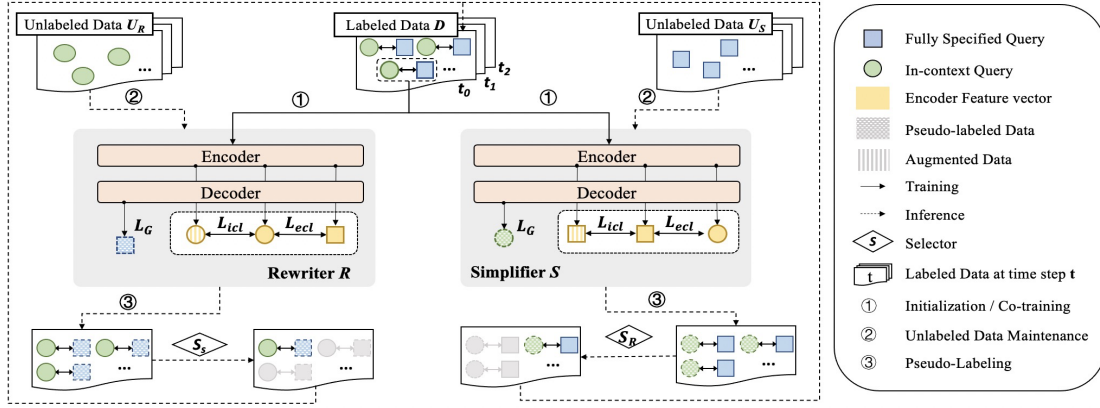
Unlabeled Data $U_R$

Labeled Data $D$

$t_2$
$t_1$
$t_0$

Unlabeled Data $U_S$

②
①
①
②

...
...
...

Encoder
Decoder
$L_G$
$L_{icl}$
$L_{ecl}$
Rewriter $R$

Encoder
Decoder
$L_G$
$L_{icl}$
$L_{ecl}$
Simplifier $S$

③
③

$S_s$
$S_R$

...
...
...
...

Fully Specified Query
In-context Query
Encoder Feature vector
Pseudo-labeled Data
Augmented Data
Training
Inference
$S$ Selector
t Labeled Data at time step t
① Initialization / Co-training
② Unlabeled Data Maintenance
③ Pseudo-Labeling